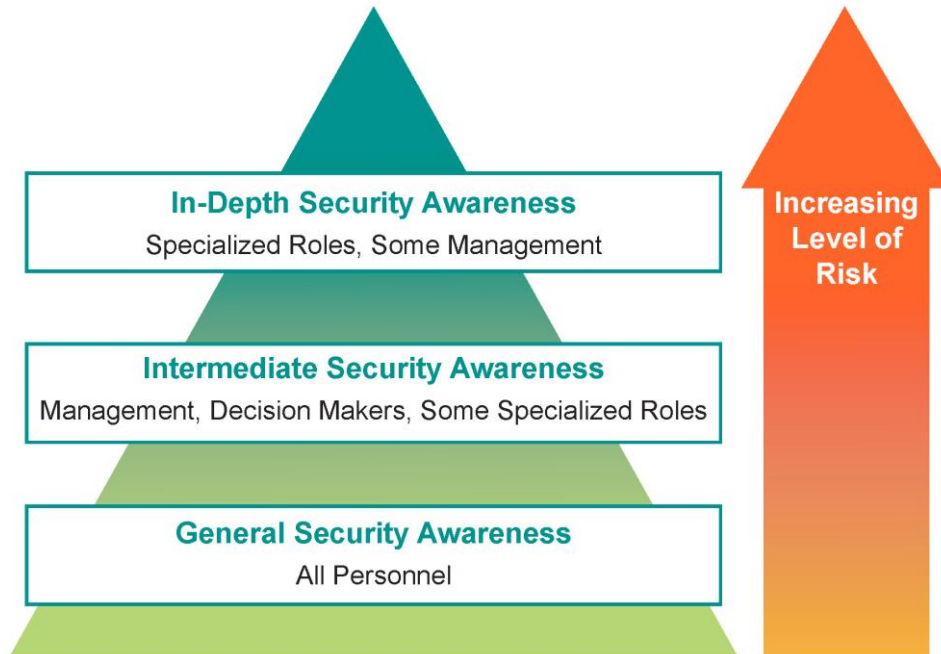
In-Depth Security Awareness
Specialized Roles, Some Management

Intermediate Security Awareness
Management, Decision Makers, Some Specialized Roles

General Security Awareness
All Personnel

Increasing Level of Risk